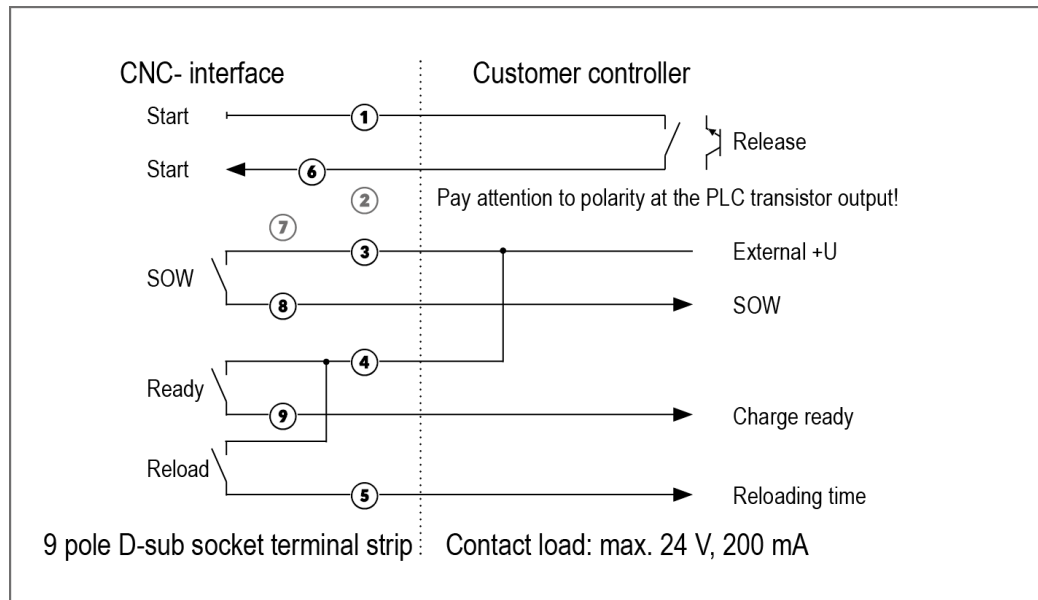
CNC- interface

Customer controller

Start

1

Release

Start

6

2

Pay attention to polarity at the PLC transistor output!

7

3

External +U

SOW

8

SOW

4

Ready

9

Charge ready

Reload

5

Reloading time

9 pole D-sub socket terminal strip

Contact load: max. 24 V, 200 mA